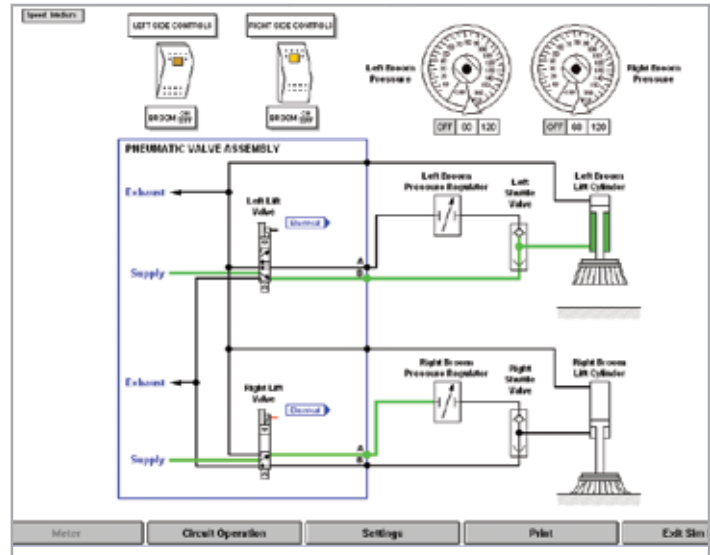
Speed: Medium

LEFT SIDE CONTROLS

RIGHT SIDE CONTROLS

BROOM ON OFF

BROOM ON OFF

Left Broom Pressure

Right Broom Pressure

OFF 60 120

OFF 60 120

PNEUMATIC VALVE ASSEMBLY

Exhaust

Left Lift Valve

Manual

Supply

A

B

Left Broom Pressure Regulator

Left Shuttle Valve

Left Broom Lift Cylinder

Exhaust

Right Lift Valve

Manual

Supply

A

B

Right Broom Pressure Regulator

Right Shuttle Valve

Right Broom Lift Cylinder

Meter

Circuit Operation

Settings

Print

Exit Sim